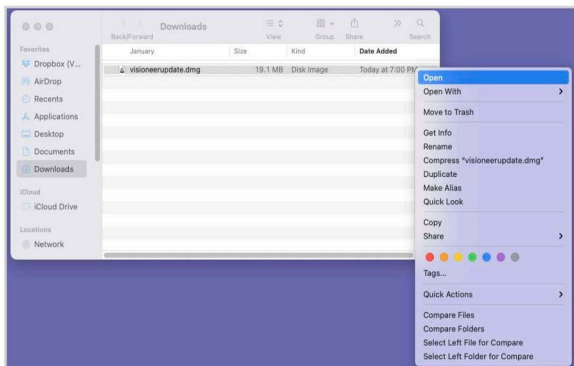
Back/Forward
Downloads
View
Group
Share
Search

Favorites
Dropbox (V...
AirDrop
Recents
Applications
Desktop
Documents
Downloads
iCloud
iCloud Drive
Locations
Network

| January | Size | Kind | Date Added |
|---|---|---|---|
| visioneerupdate.dmg | 19.1 MB | Disk Image | Today at 7:00 PM |

Open
Open With
Move to Trash
Get Info
Rename
Compress "visioneerupdate.dmg"
Duplicate
Make Alias
Quick Look
Copy
Share
Tags...
Quick Actions
Compare Files
Compare Folders
Select Left File for Compare
Select Left Folder for Compare